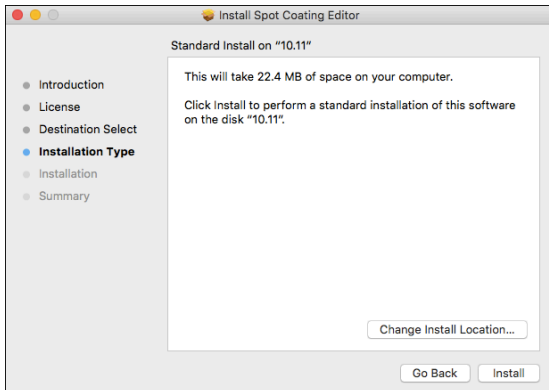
Install Spot Coating Editor

Standard Install on "10.11"

Introduction
License
Destination Select
Installation Type
Installation
Summary

This will take 22.4 MB of space on your computer.

Click Install to perform a standard installation of this software on the disk "10.11".

Change Install Location...

Go Back
Install